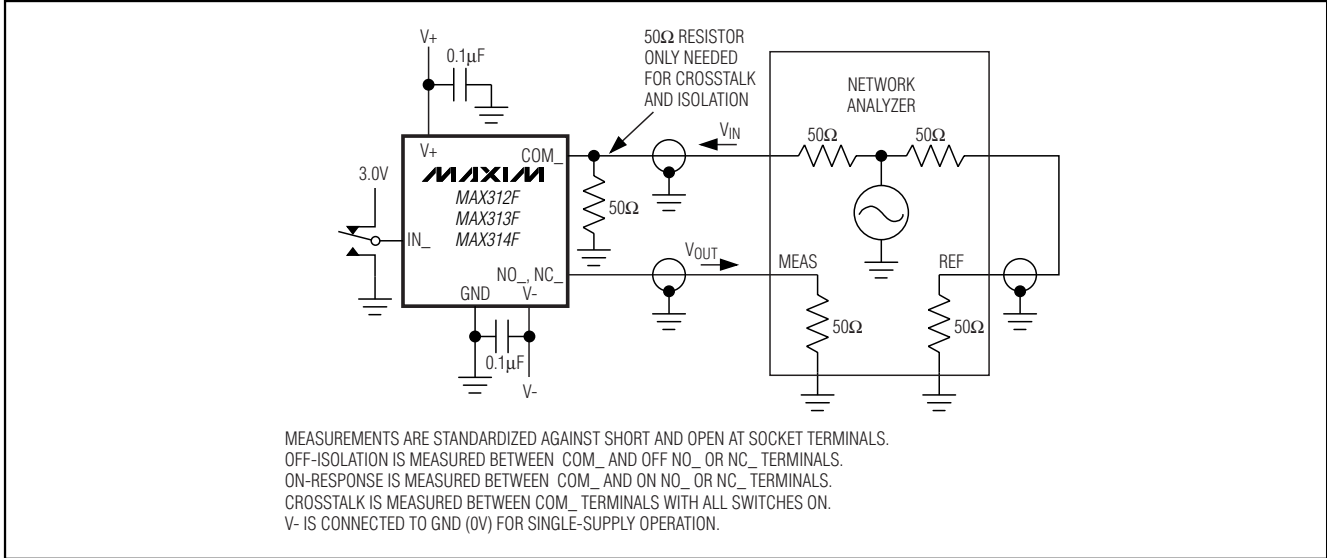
V+

0.1μF

50Ω RESISTOR ONLY NEEDED FOR CROSSTALK AND ISOLATION

NETWORK ANALYZER

V+

COM_

$V_{IN}$

50Ω

50Ω

MAXIM

MAX312F
MAX313F
MAX314F

3.0V

IN_

50Ω

$V_{OUT}$

NO_, NC_

MEAS

REF

GND

V-

50Ω

50Ω

0.1μF

V-

MEASUREMENTS ARE STANDARDIZED AGAINST SHORT AND OPEN AT SOCKET TERMINALS.
OFF-ISOLATION IS MEASURED BETWEEN COM_ AND OFF NO_ OR NC_ TERMINALS.
ON-RESPONSE IS MEASURED BETWEEN COM_ AND ON NO_ OR NC_ TERMINALS.
CROSSTALK IS MEASURED BETWEEN COM_ TERMINALS WITH ALL SWITCHES ON.
V- IS CONNECTED TO GND (0V) FOR SINGLE-SUPPLY OPERATION.